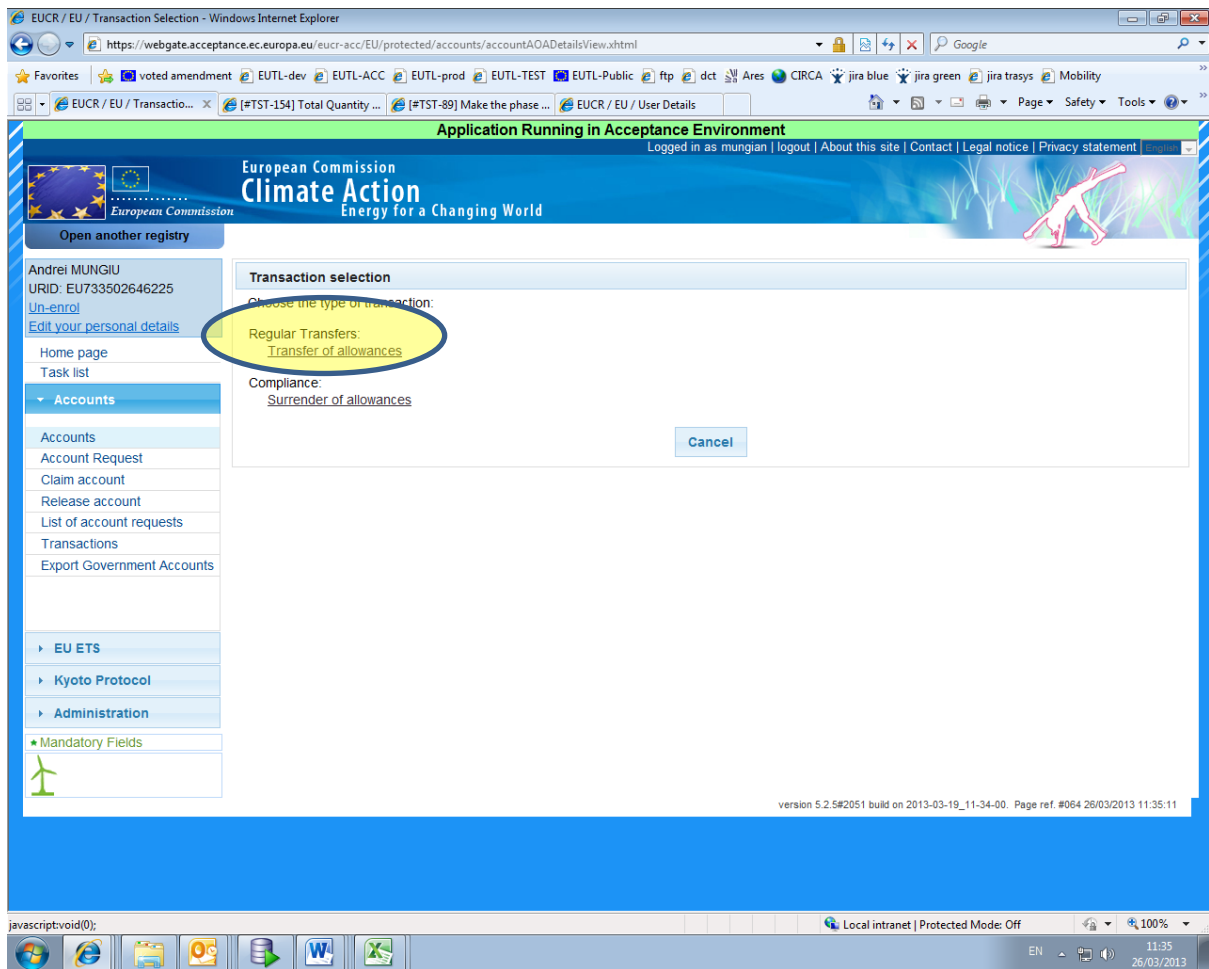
EUCR / EU / Transaction Selection - Windows Internet Explorer

https://webgate.acceptance.ec.europa.eu/eucr-acc/EU/protected/accounts/accountAOADetailsView.xhtml

Google

Favorites | voted amendment | EUTL-dev | EUTL-ACC | EUTL-prod | EUTL-TEST | EUTL-Public | ftp | dct | Ares | CIRCA | jira blue | jira green | jira trasys | Mobility

EUCR / EU / Transactio... | [#TST-154] Total Quantity ... | [#TST-89] Make the phase ... | EUCR / EU / User Details

Page ▾ Safety ▾ Tools ▾

Application Running in Acceptance Environment

Logged in as mungian | logout | About this site | Contact | Legal notice | Privacy statement | English

European Commission

European Commission
Climate Action
Energy for a Changing World

Open another registry

Andrei MUNGIU
URID: EU733502646225
Un-enrol
Edit your personal details

Home page
Task list

Accounts

Accounts
Account Request
Claim account
Release account
List of account requests
Transactions
Export Government Accounts

EU ETS
Kyoto Protocol
Administration

* Mandatory Fields

Transaction selection

Choose the type of transaction:

Regular Transfers:
Transfer of allowances

Compliance:
Surrender of allowances

Cancel

version 5.2.5#2051 build on 2013-03-19_11-34-00. Page ref. #064 26/03/2013 11:35:11

javascript:void(0);

Local intranet | Protected Mode: Off

100%

EN

11:35
26/03/2013